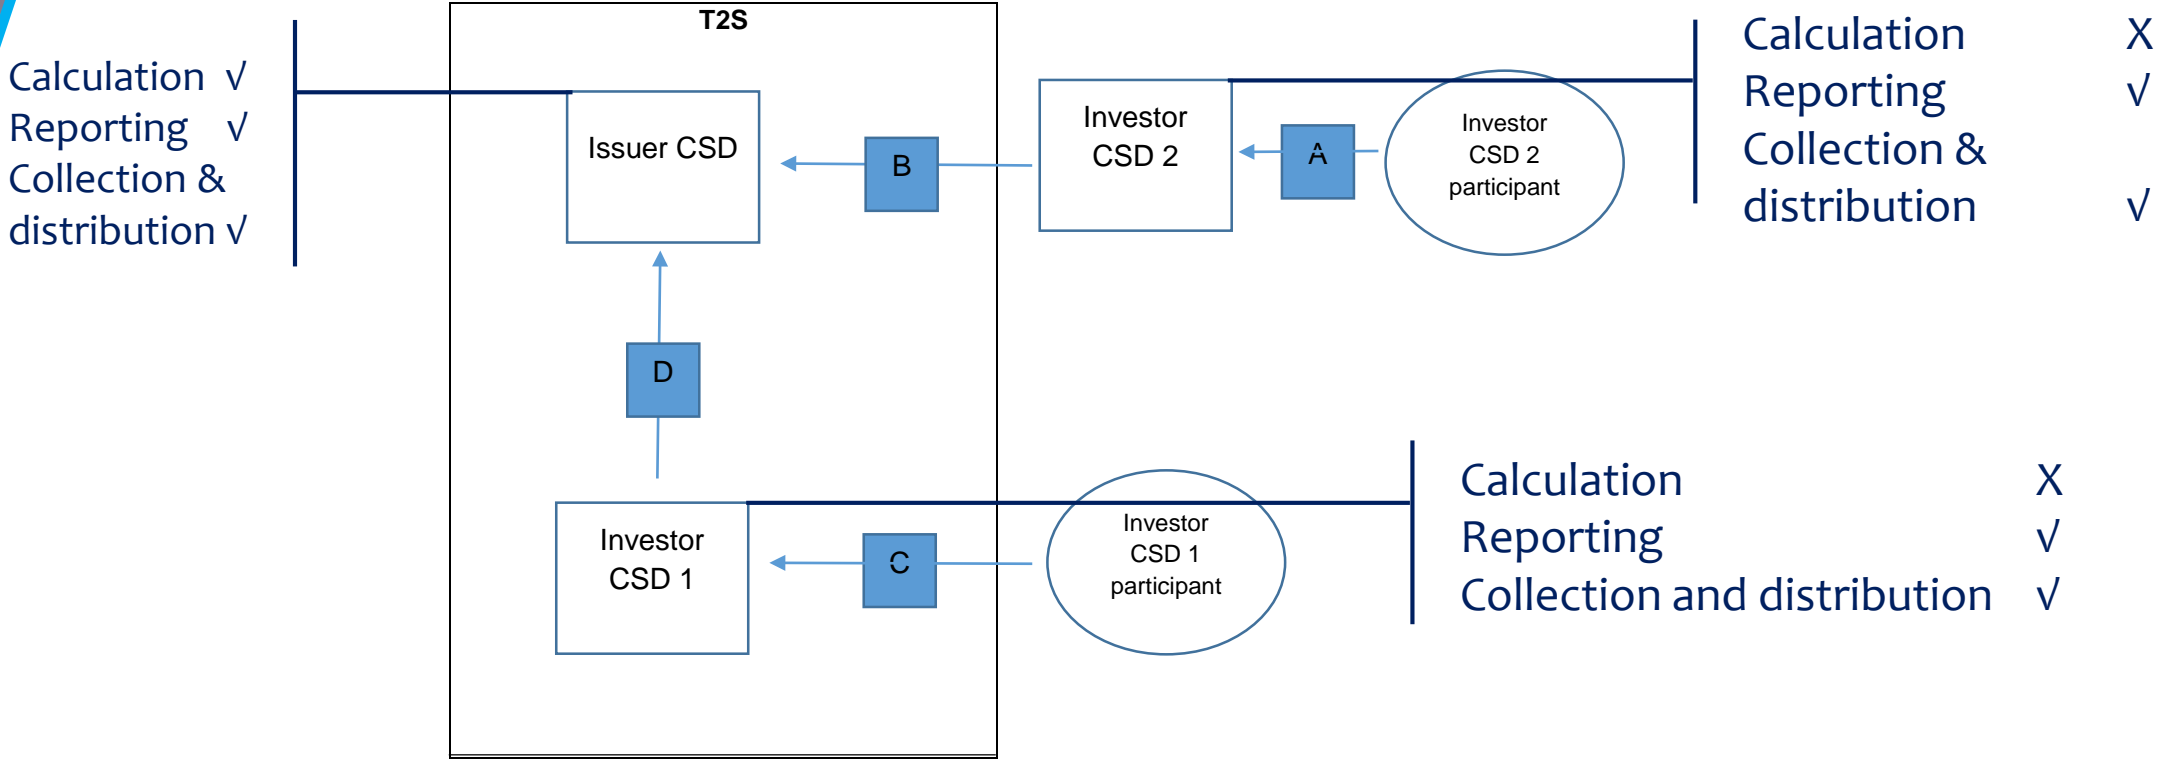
Calculation √
Reporting √
Collection & distribution √

T2S

Issuer CSD

B

D

Investor CSD 2

A

Investor CSD 2 participant

Calculation X
Reporting √
Collection & distribution √

Investor CSD 1

C

Investor CSD 1 participant

Calculation X
Reporting √
Collection and distribution √